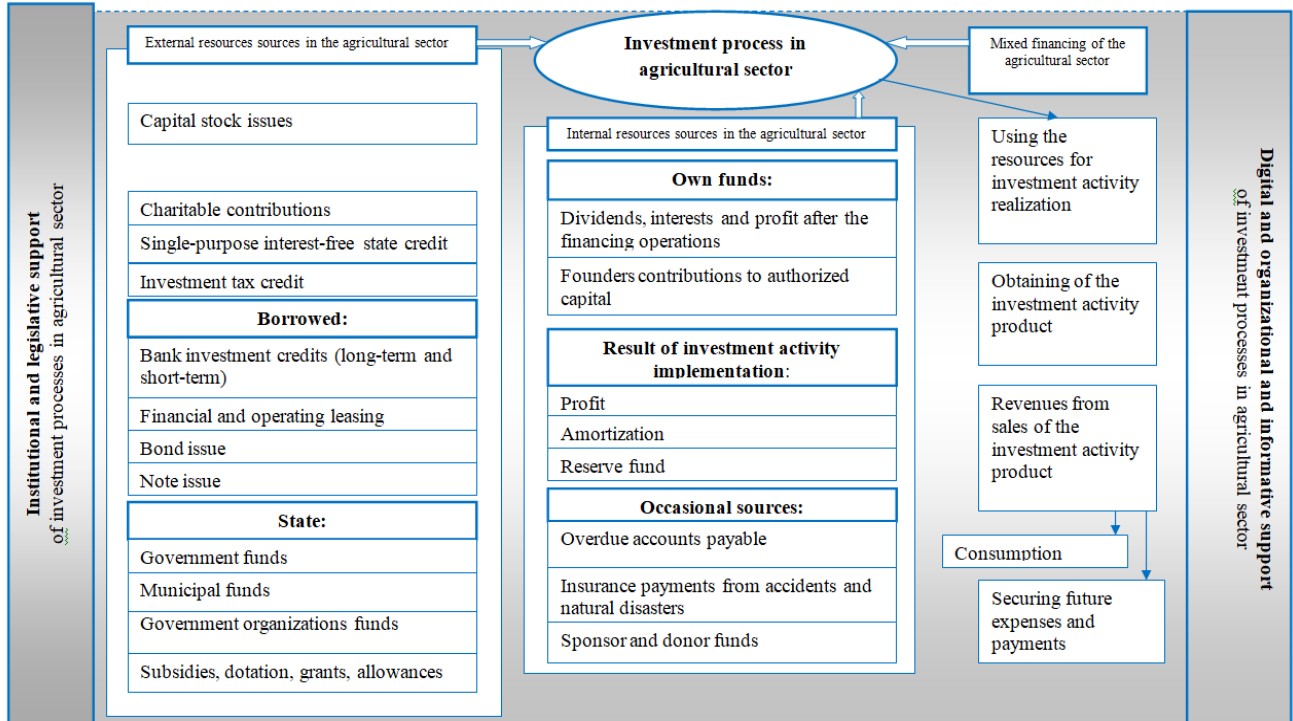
Institutional and legislative support of investment processes in agricultural sector

External resources sources in the agricultural sector

Investment process in agricultural sector

Mixed financing of the agricultural sector

Capital stock issues

Charitable contributions

Single-purpose interest-free state credit

Investment tax credit

Borrowed:

Bank investment credits (long-term and short-term)

Financial and operating leasing

Bond issue

Note issue

State:

Government funds

Municipal funds

Government organizations funds

Subsidies, dotation, grants, allowances

Internal resources sources in the agricultural sector

Own funds:

Dividends, interests and profit after the financing operations

Founders contributions to authorized capital

Result of investment activity implementation:

Profit

Amortization

Reserve fund

Occasional sources:

Overdue accounts payable

Insurance payments from accidents and natural disasters

Sponsor and donor funds

Using the resources for investment activity realization

Obtaining of the investment activity product

Revenues from sales of the investment activity product

Consumption

Securing future expenses and payments

Digital and organizational and informative support of investment processes in agricultural sector